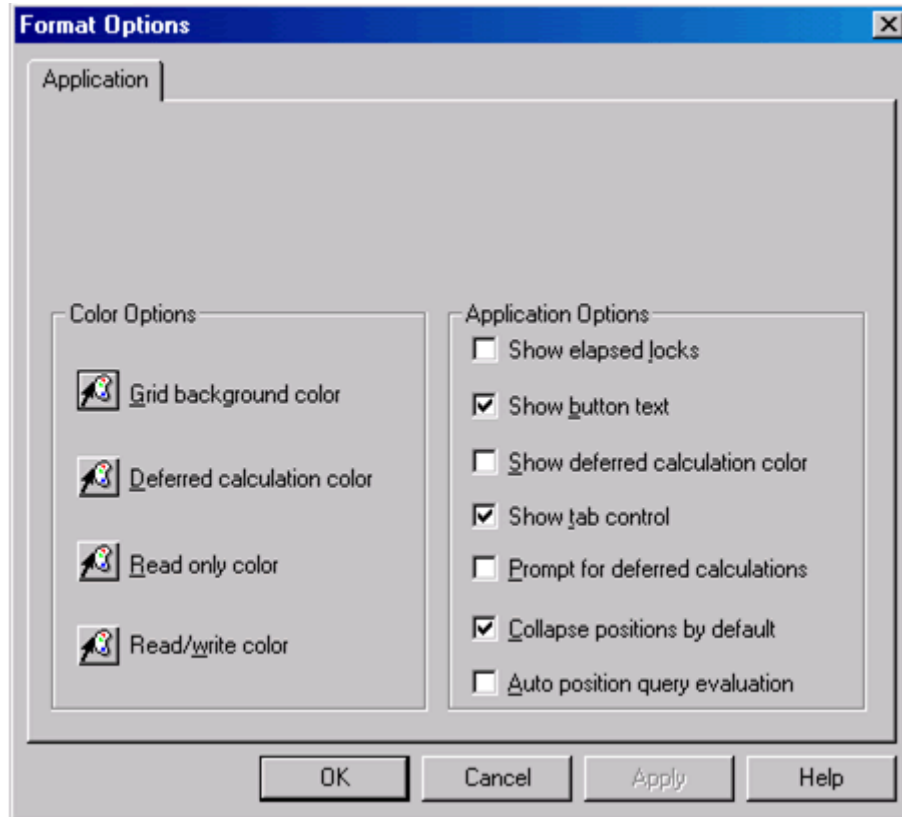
Format Options

Application

Color Options

Grid background color

Deferred calculation color

Read only color

Read/write color

Application Options

Show elapsed locks

Show button text

Show deferred calculation color

Show tab control

Prompt for deferred calculations

Collapse positions by default

Auto position query evaluation

OK

Cancel

Apply

Help